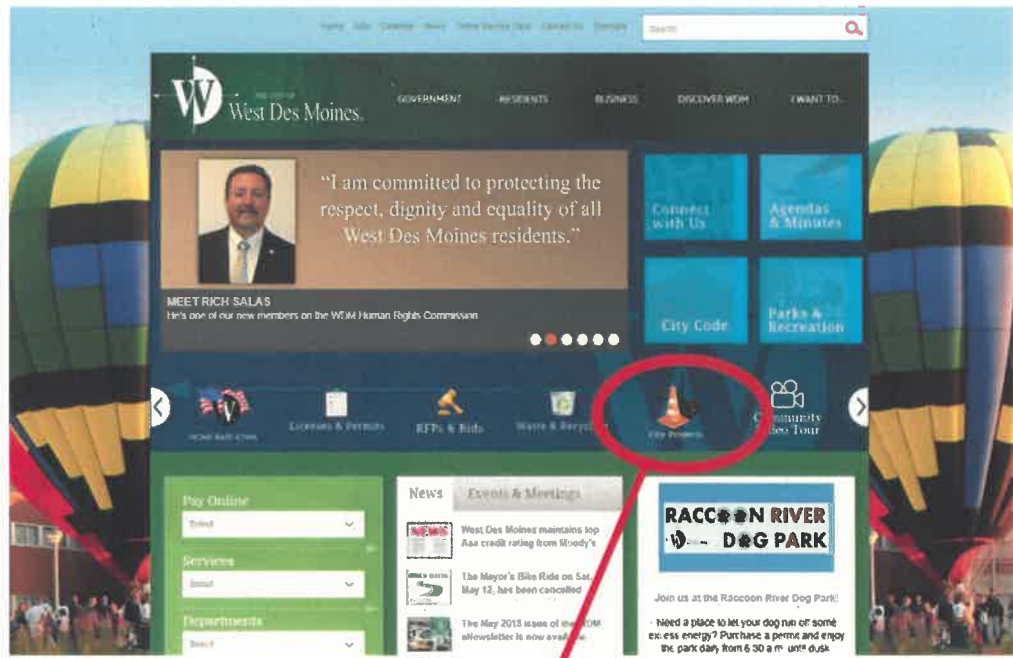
Home Jobs Calendar News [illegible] Contact Us Translate Search

THE CITY OF West Des Moines

GOVERNMENT RESIDENTS BUSINESS DISCOVER WDM I WANT TO...

"I am committed to protecting the respect, dignity and equality of all West Des Moines residents."

MEET RICH SALAS
He's one of our new members on the WDM Human Rights Commission

Connect with Us

Agendas & Minutes

City Code

Parks & Recreation

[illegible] Licenses & Permits RFPs & Bids Waste & Recycling City Projects Community Video Tour

Pay Online
Select

Services
Select

Departments
Select

News Events & Meetings

West Des Moines maintains top Aaa credit rating from Moody's

The Mayor's Bike Ride on Sat. May 12, has been cancelled

The May 2018 issue of the WDM eNewsletter is now available

RACCOON RIVER DOG PARK

Join us at the Raccoon River Dog Park!

Need a place to let your dog run off some excess energy? Purchase a permit and enjoy the park daily from 6:30 a.m. until dusk